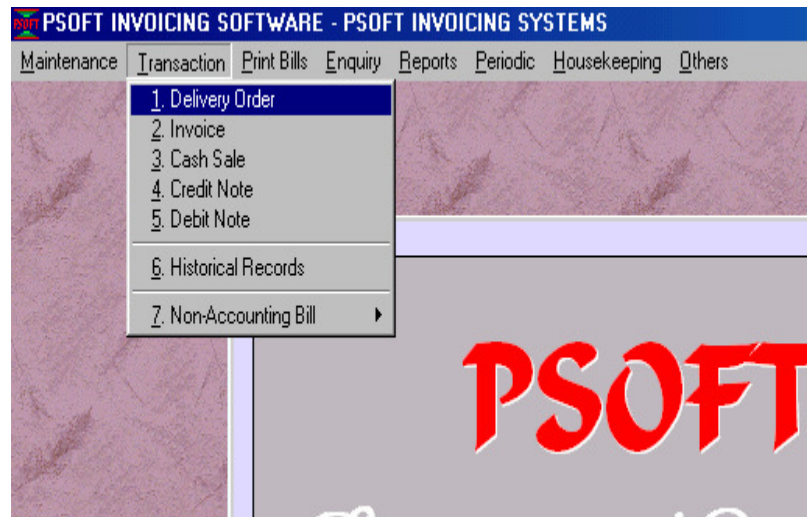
PSOFT PSOFT INVOICING SOFTWARE - PSOFT INVOICING SYSTEMS

Maintenance Transaction Print Bills Enquiry Reports Periodic Housekeeping Others

1. Delivery Order
2. Invoice
3. Cash Sale
4. Credit Note
5. Debit Note
6. Historical Records
7. Non-Accounting Bill

PSOFT